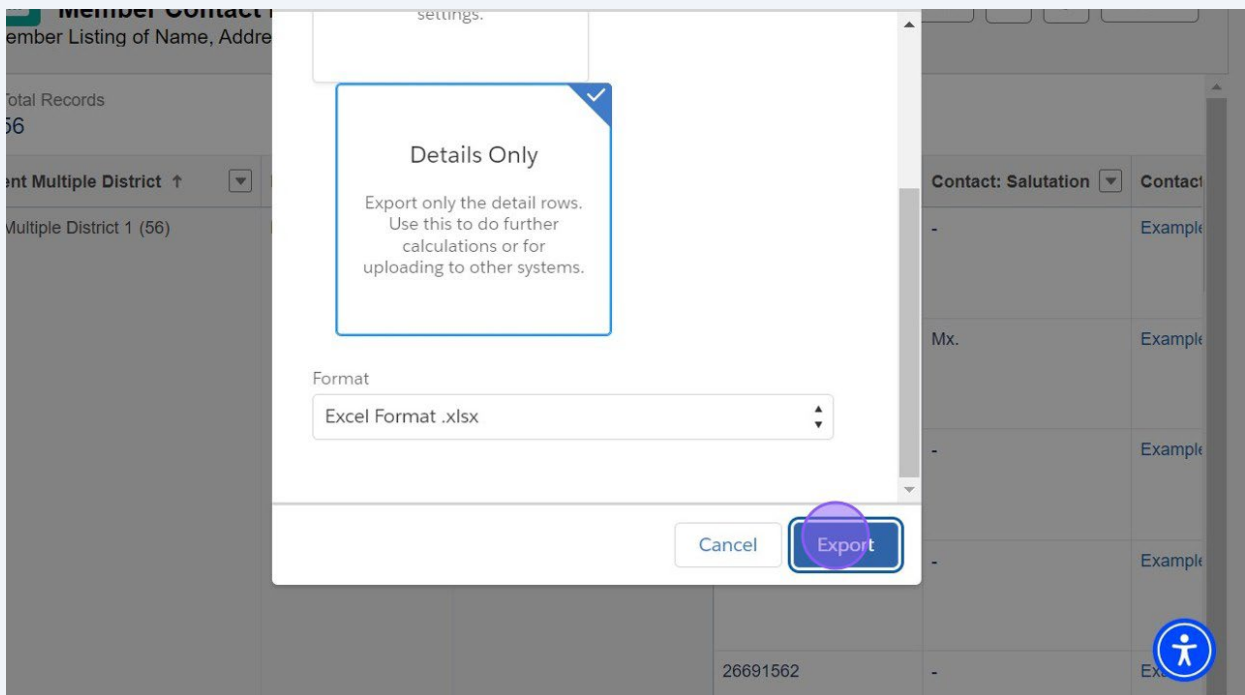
Member Contact
ember Listing of Name, Addre

otal Records
56

ent Multiple District ↑

Multiple District 1 (56)

settings.

Details Only

Export only the detail rows. Use this to do further calculations or for uploading to other systems.

Format

Excel Format .xlsx

Cancel

Export

Contact: Salutation

Contact

-

Example

Mx.

Example

-

Example

-

Example

26691562

-

Ex